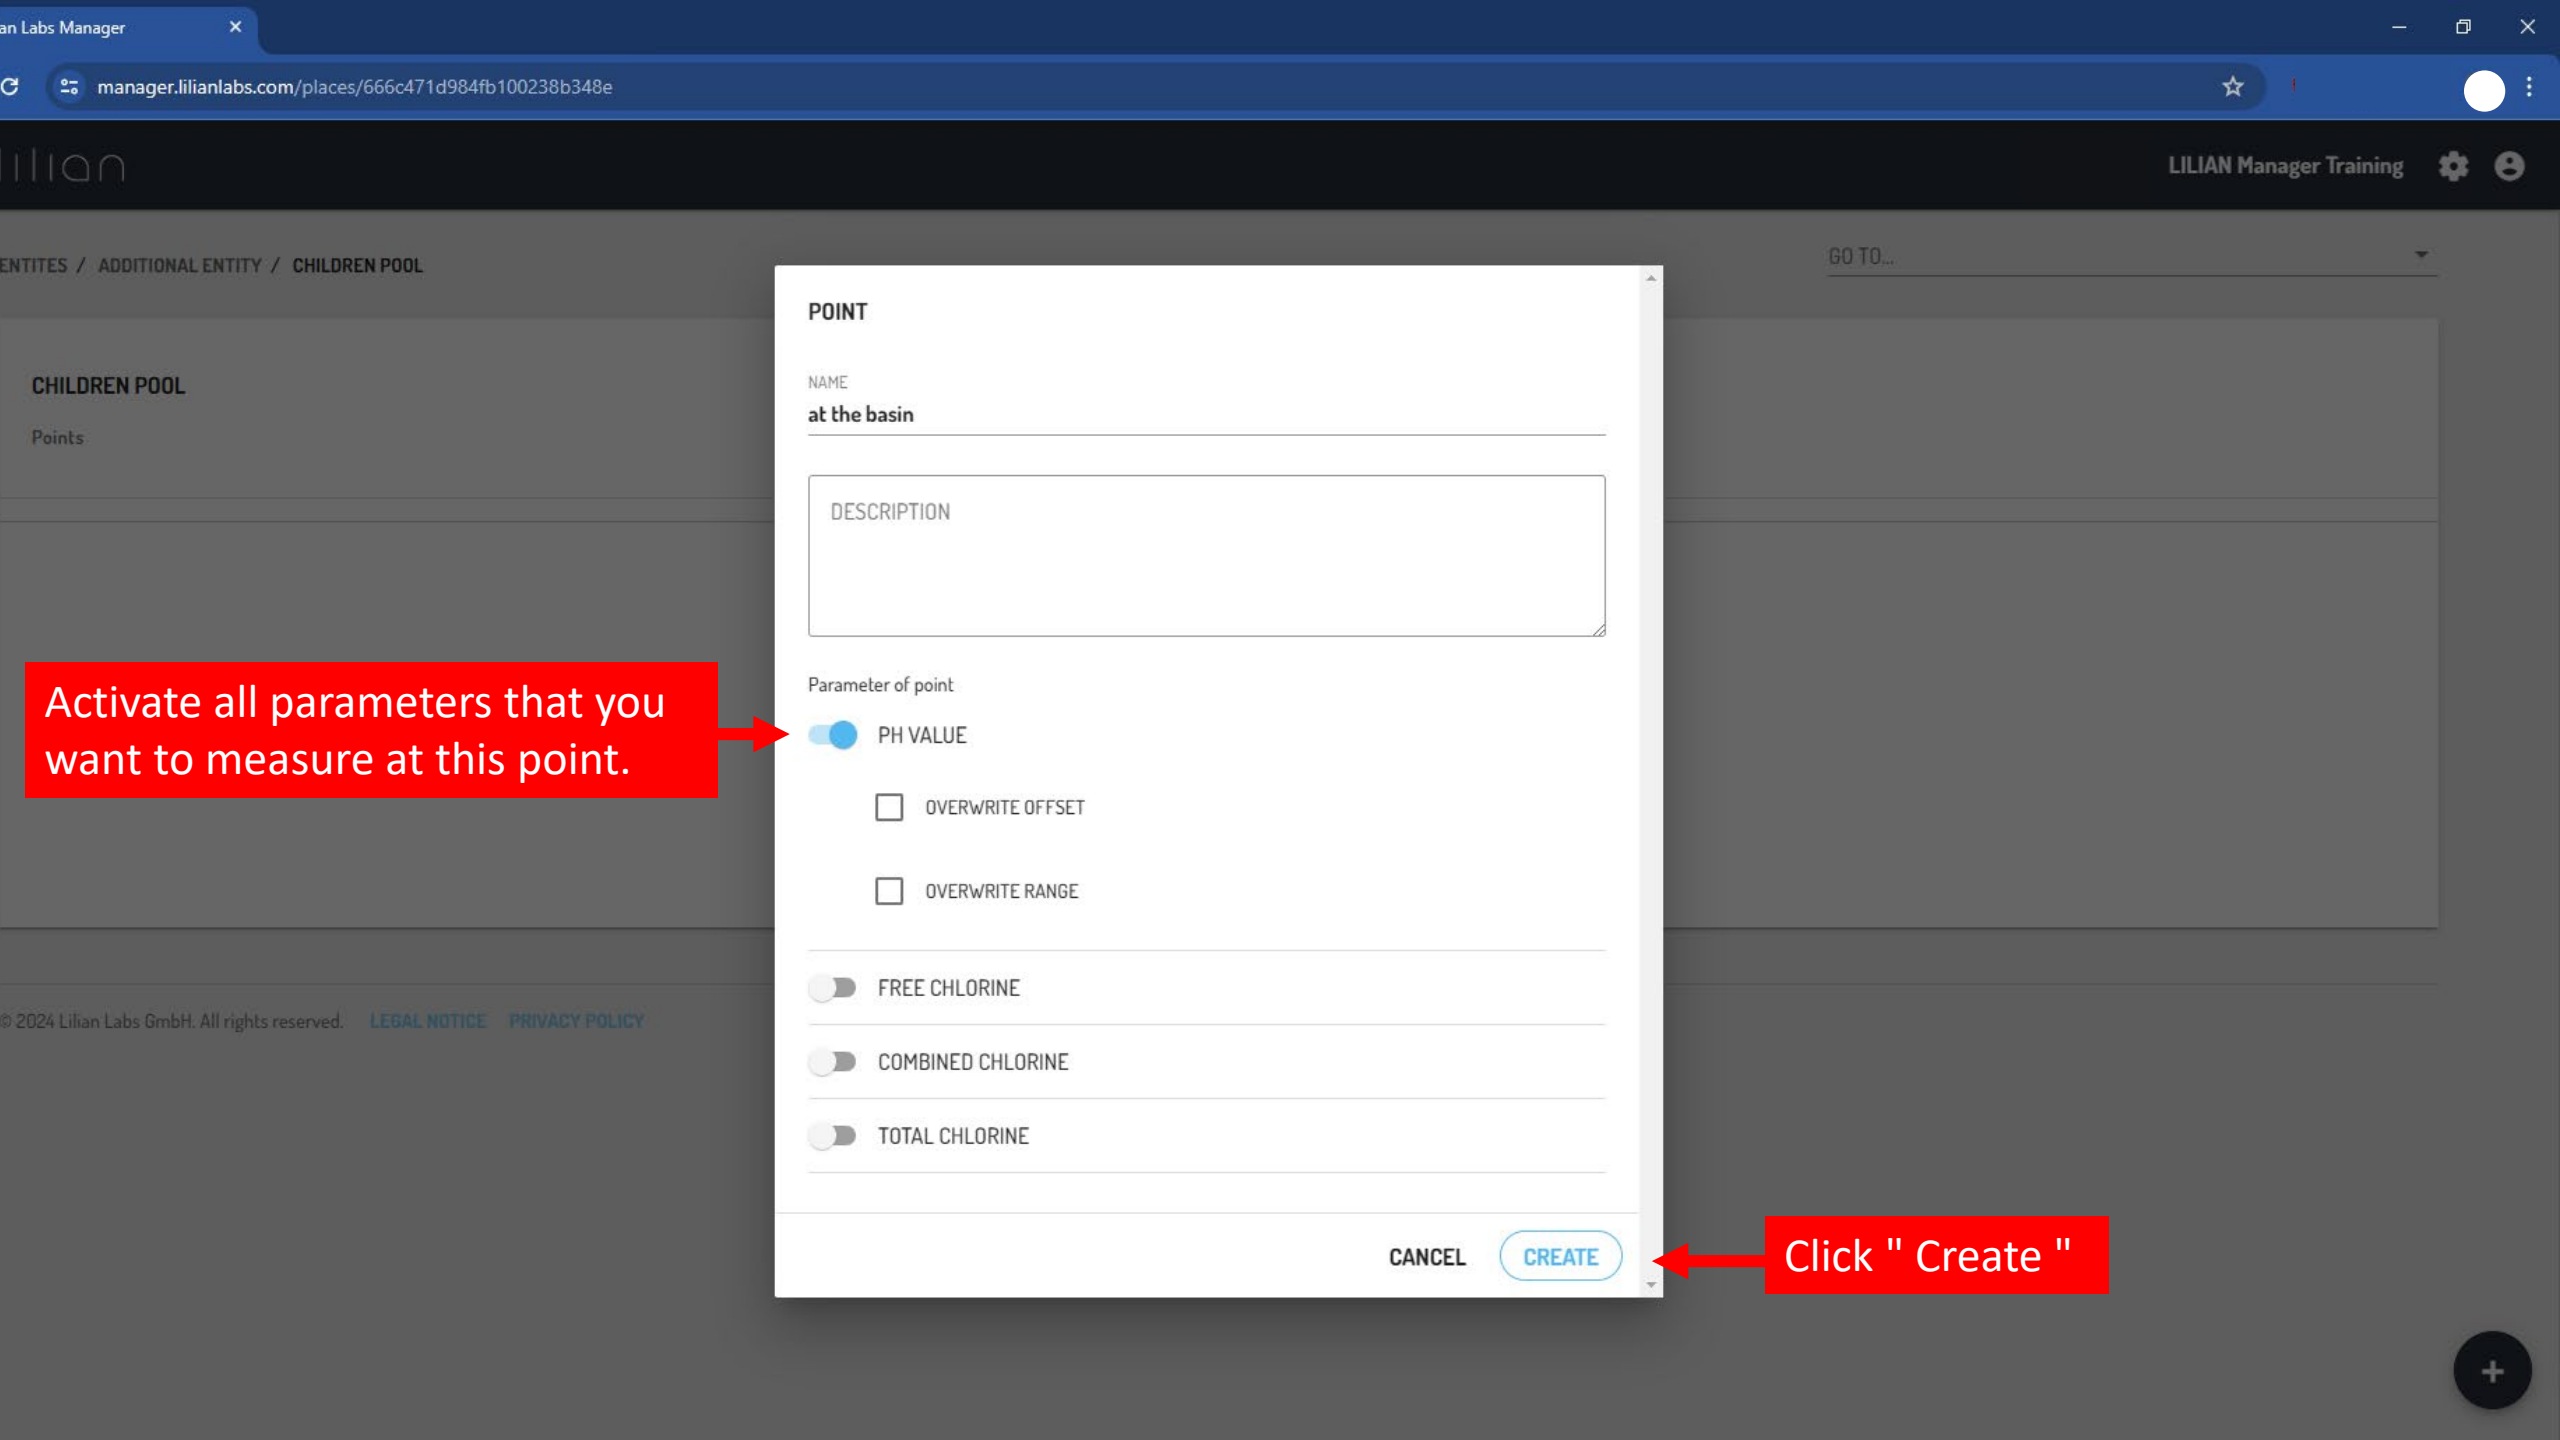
an Labs Manager

manager.lilianlabs.com/places/666c471d984fb100238b348e

lilian

LILIAN Manager Training

ENTITES / ADDITIONAL ENTITY / CHILDREN POOL

GO TO...

CHILDREN POOL

Points

© 2024 Lilian Labs GmbH. All rights reserved. LEGAL NOTICE PRIVACY POLICY

POINT

NAME

at the basin

DESCRIPTION

Parameter of point

PH VALUE

OVERWRITE OFFSET

OVERWRITE RANGE

FREE CHLORINE

COMBINED CHLORINE

TOTAL CHLORINE

CANCEL CREATE

Activate all parameters that you want to measure at this point.

Click " Create "

+